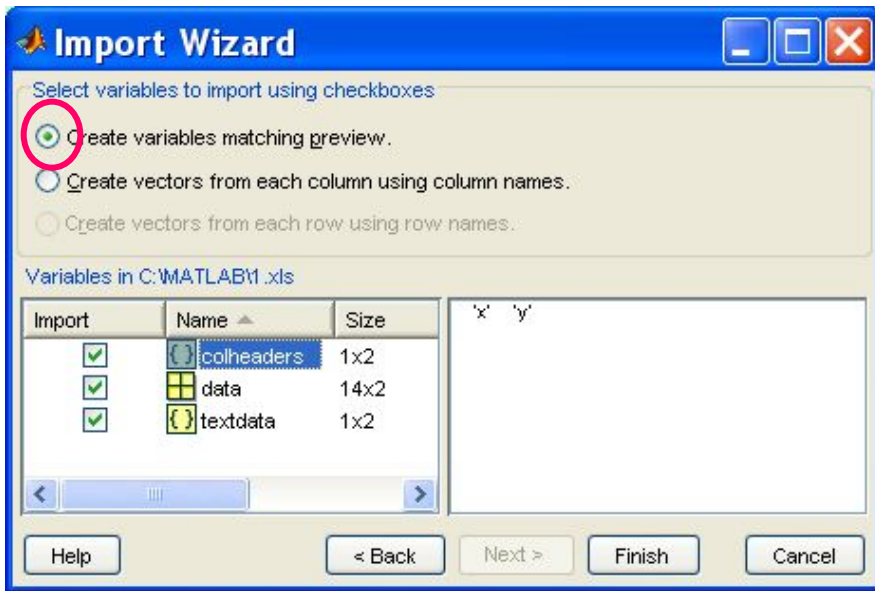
Import Wizard

Select variables to import using checkboxes

Create variables matching preview.

Create vectors from each column using column names.

Create vectors from each row using row names.

Variables in C:\MATLAB\1.xls

| Import | Name | Size |
|---|---|---|
| ☑ | colheaders | 1x2 |
| ☑ | data | 14x2 |
| ☑ | textdata | 1x2 |

'x' 'y'

Help

< Back

Next >

Finish

Cancel